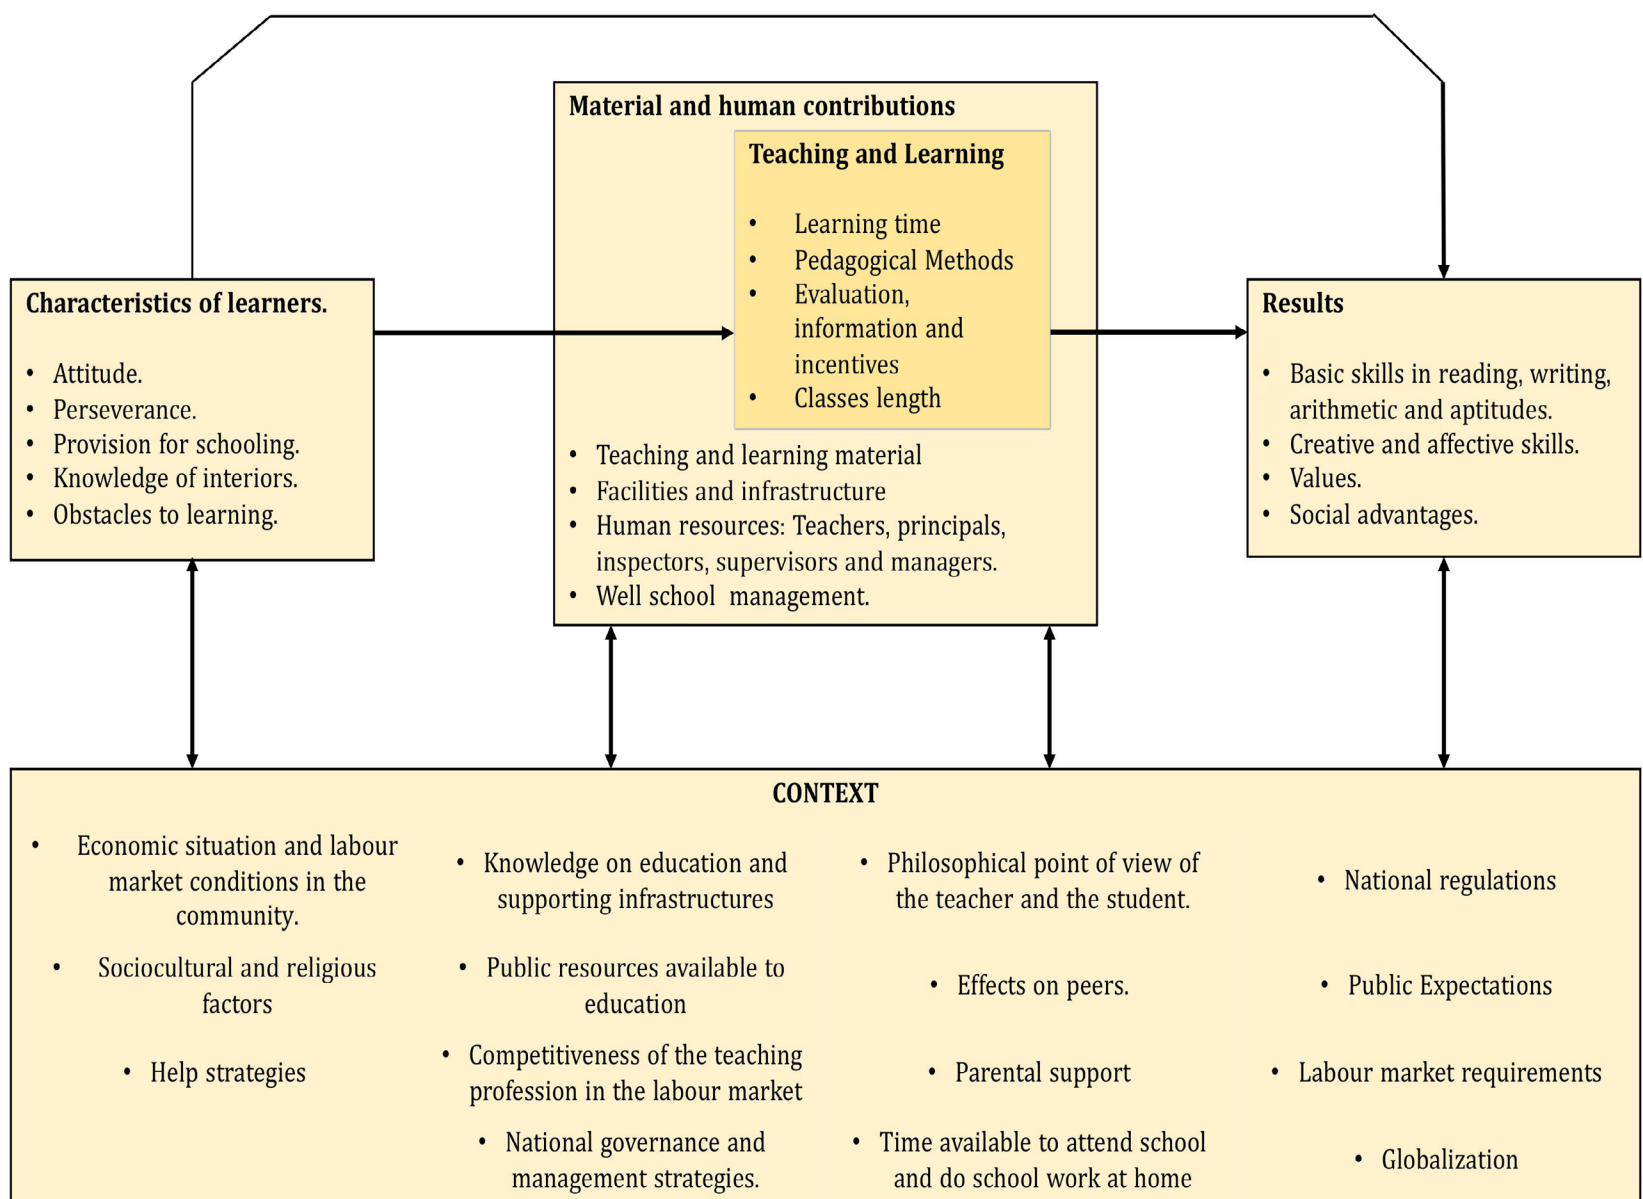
Material and human contributions

Teaching and Learning

- Learning time
- Pedagogical Methods
- Evaluation, information and incentives
- Classes length

- Teaching and learning material
- Facilities and infrastructure
- Human resources: Teachers, principals, inspectors, supervisors and managers.
- Well school management.

Characteristics of learners.

- Attitude.
- Perseverance.
- Provision for schooling.
- Knowledge of interiors.
- Obstacles to learning.

Results

- Basic skills in reading, writing, arithmetic and aptitudes.
- Creative and affective skills.
- Values.
- Social advantages.

CONTEXT

- Economic situation and labour market conditions in the community.
- Sociocultural and religious factors
- Help strategies

- Knowledge on education and supporting infrastructures
- Public resources available to education
- Competitiveness of the teaching profession in the labour market
- National governance and management strategies.

- Philosophical point of view of the teacher and the student.
- Effects on peers.
- Parental support
- Time available to attend school and do school work at home

- National regulations
- Public Expectations
- Labour market requirements
- Globalization